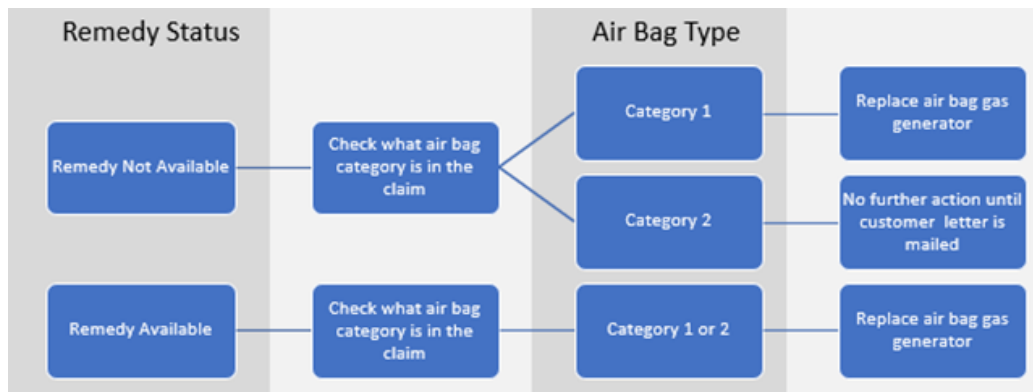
Remedy Status

Air Bag Type

Remedy Not Available

Check what air bag category is in the claim

Category 1

Replace air bag gas generator

Category 2

No further action until customer letter is mailed

Remedy Available

Check what air bag category is in the claim

Category 1 or 2

Replace air bag gas generator